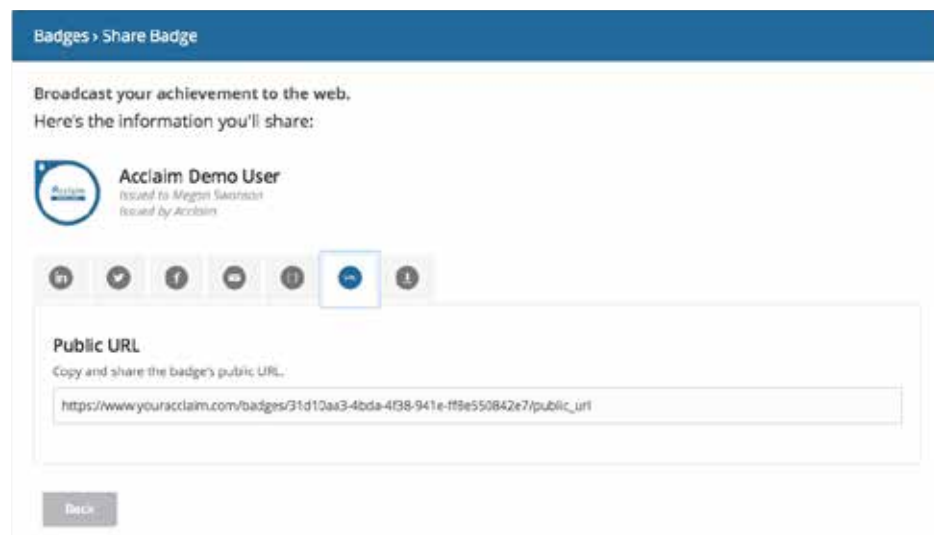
Badges › Share Badge

Broadcast your achievement to the web.
Here's the information you'll share:

Acclaim

Acclaim Demo User
Issued to Megan Swanson
Issued by Acclaim

Public URL
Copy and share the badge's public URL.

https://www.youracclaim.com/badges/31d10aa3-4bda-4f38-941e-ff8e550842e7/public_url

Back